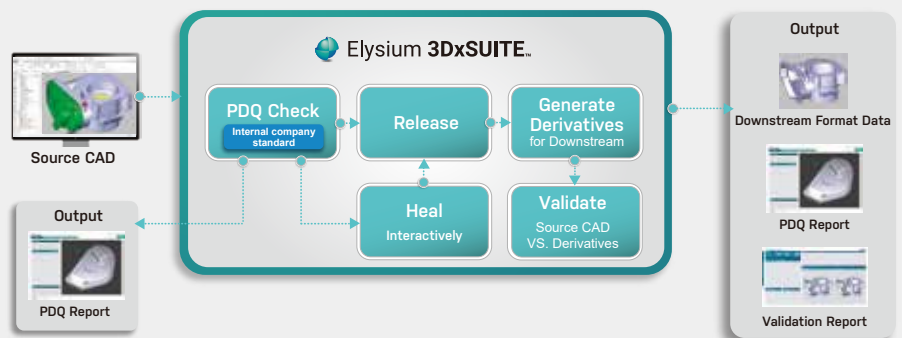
Elysium 3DxSUITE™

Source CAD

PDQ Check
Internal company standard

Release

Generate Derivatives
for Downstream

Heal
Interactively

Validate
Source CAD VS. Derivatives

Output
PDQ Report

Output
Downstream Format Data
PDQ Report
Validation Report